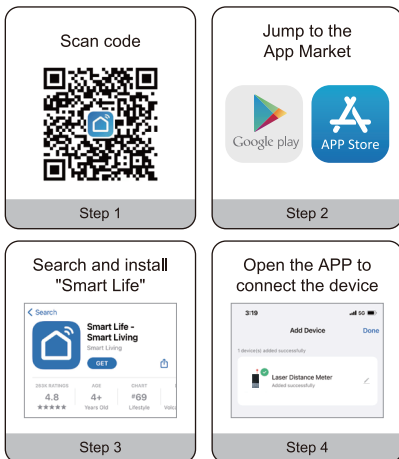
Scan code

Step 1

Jump to the App Market

Google play

APP Store

Step 2

Search and install "Smart Life"

< Search

Smart Life - Smart Living

Smart Living

GET

2826 RATINGS
4.8
★★★★★

AGE
4+
Years Old

CHART
#69
Lifestyle

Step 3

Open the APP to connect the device

3:19

Add Device

Done

1 device(s) added successfully

Laser Distance Meter

Added successfully

Step 4